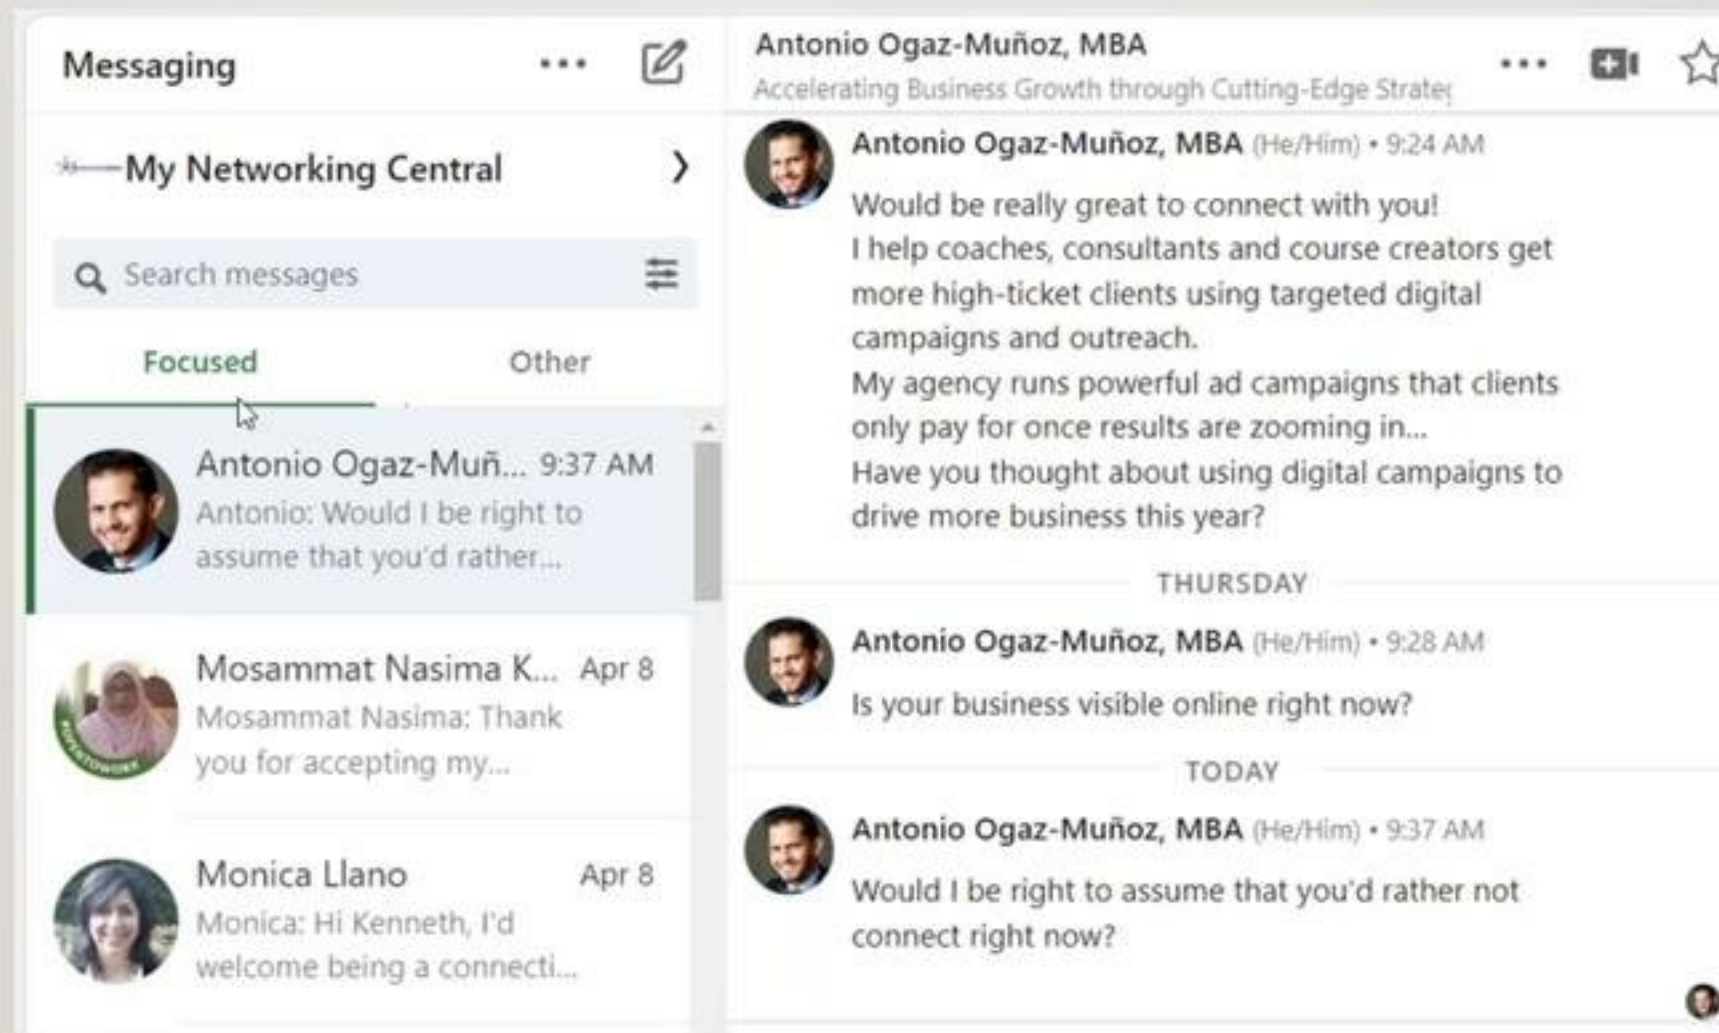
Messaging

My Networking Central

Search messages

Focused

Other

Antonio Ogaz-Muñ... 9:37 AM
Antonio: Would I be right to assume that you'd rather...

Mosammat Nasima K... Apr 8
Mosammat Nasima: Thank you for accepting my...

Monica Llano Apr 8
Monica: Hi Kenneth, I'd welcome being a connecti...

Antonio Ogaz-Muñoz, MBA
Accelerating Business Growth through Cutting-Edge Strate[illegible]

Antonio Ogaz-Muñoz, MBA (He/Him) • 9:24 AM
Would be really great to connect with you!
I help coaches, consultants and course creators get more high-ticket clients using targeted digital campaigns and outreach.
My agency runs powerful ad campaigns that clients only pay for once results are zooming in...
Have you thought about using digital campaigns to drive more business this year?

THURSDAY

Antonio Ogaz-Muñoz, MBA (He/Him) • 9:28 AM
Is your business visible online right now?

TODAY

Antonio Ogaz-Muñoz, MBA (He/Him) • 9:37 AM
Would I be right to assume that you'd rather not connect right now?